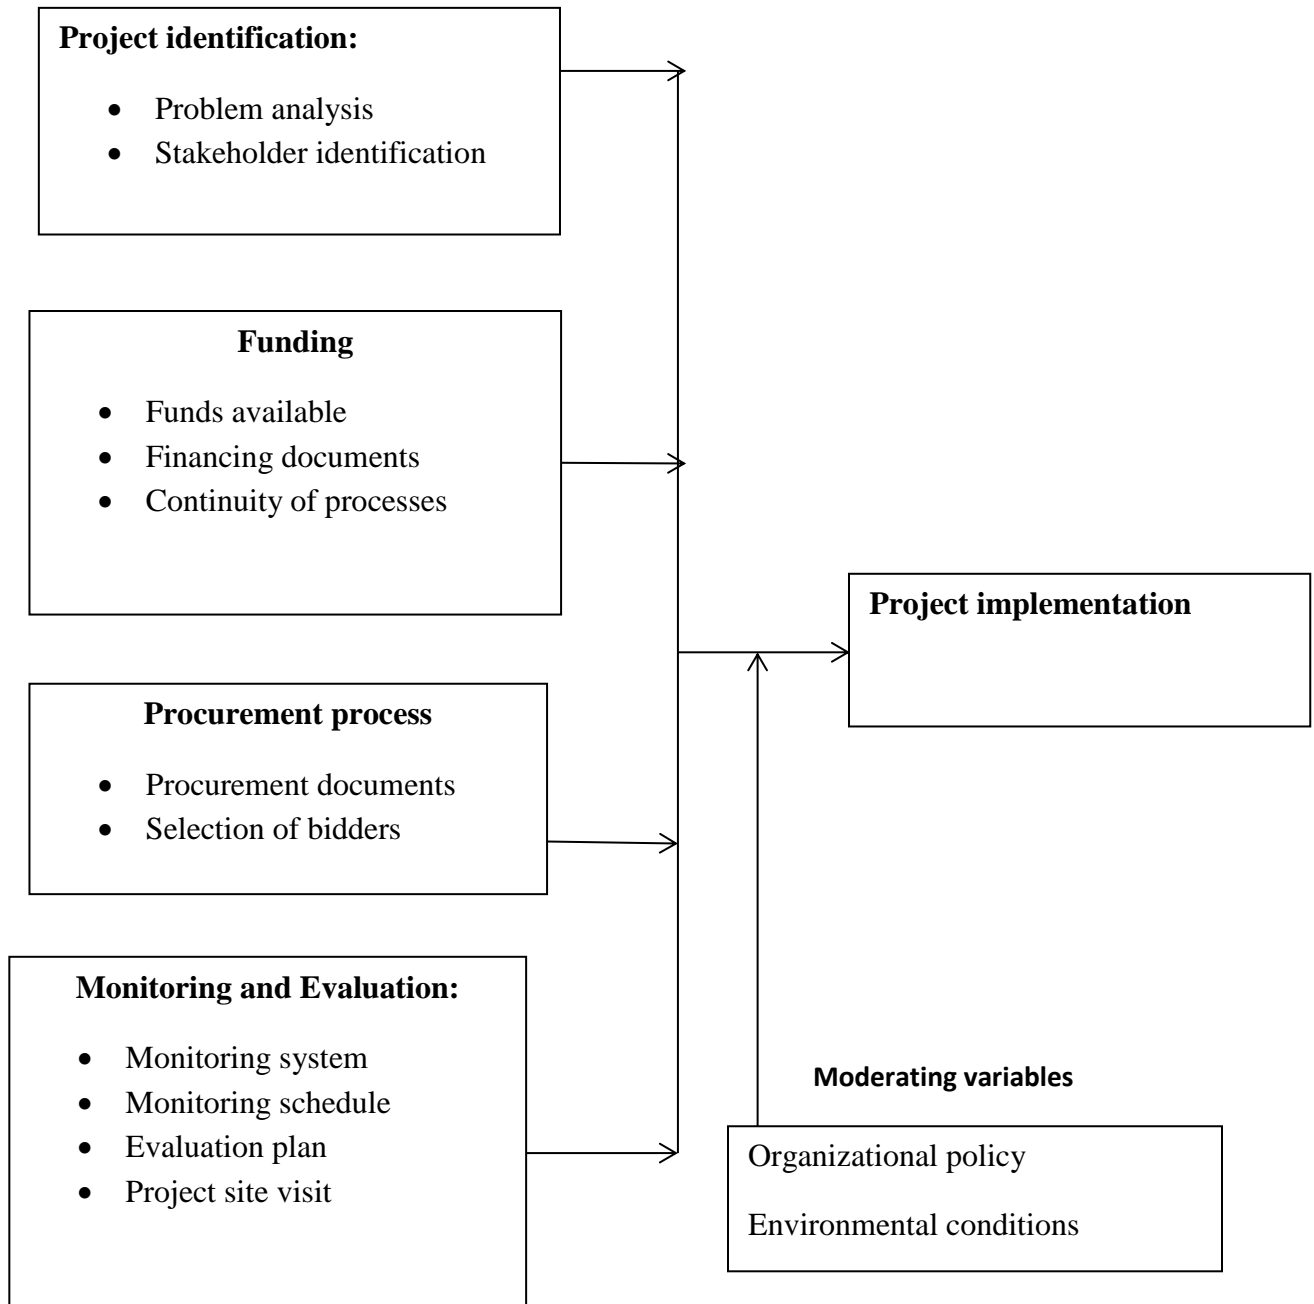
**Project identification:**

- Problem analysis
- Stakeholder identification

**Funding**

- Funds available
- Financing documents
- Continuity of processes

**Procurement process**

- Procurement documents
- Selection of bidders

**Monitoring and Evaluation:**

- Monitoring system
- Monitoring schedule
- Evaluation plan
- Project site visit

**Project implementation**

**Moderating variables**

Organizational policy

Environmental conditions